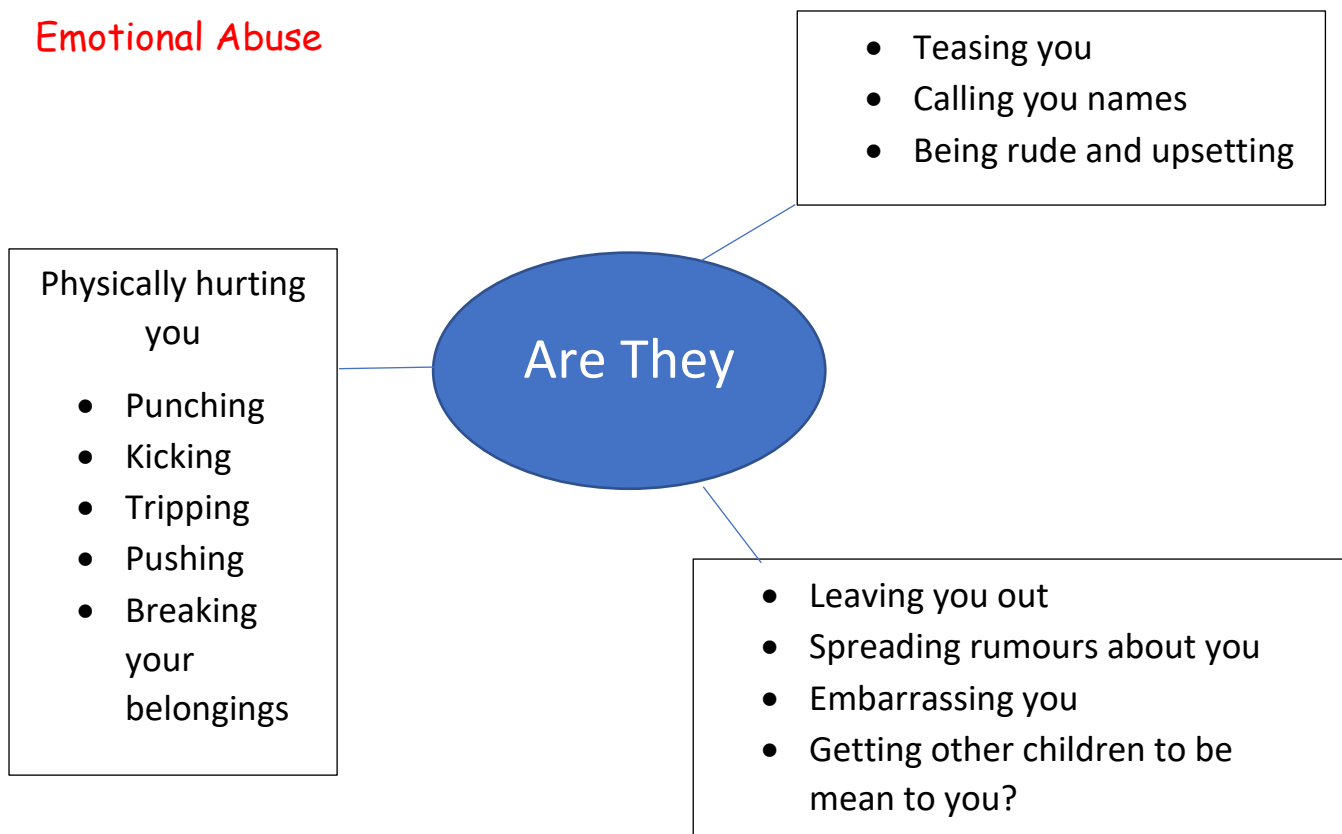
Emotional Abuse

- Teasing you
- Calling you names
- Being rude and upsetting

Physically hurting you

- Punching
- Kicking
- Tripping
- Pushing
- Breaking your belongings

Are They

- Leaving you out
- Spreading rumours about you
- Embarrassing you
- Getting other children to be mean to you?